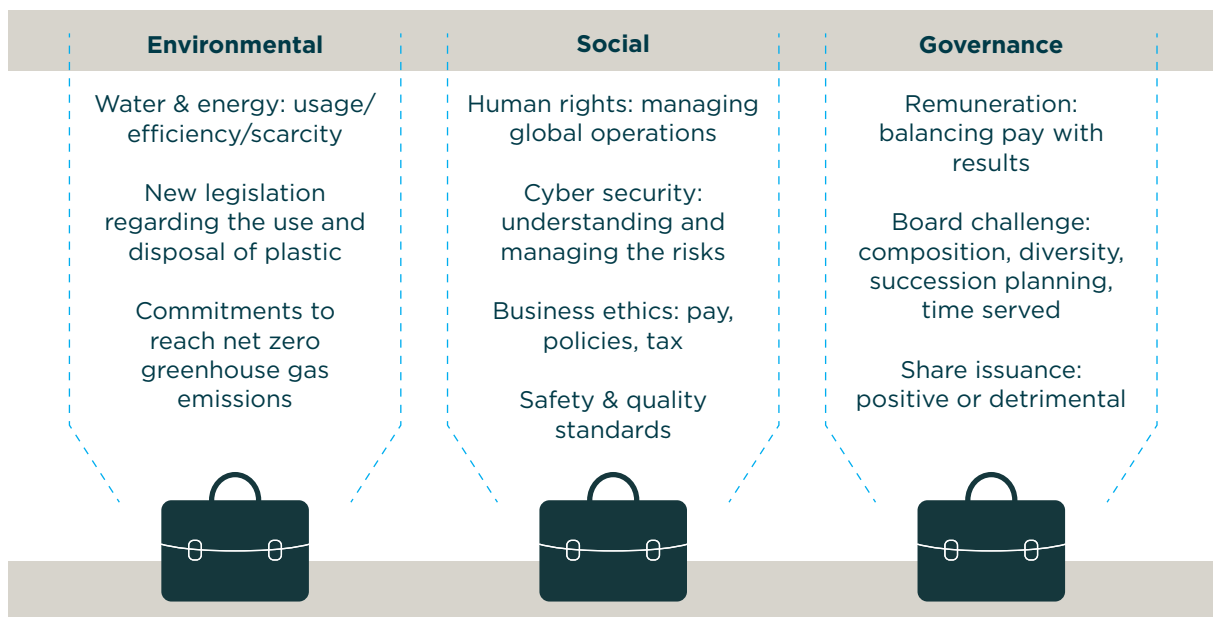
Environmental

Water & energy: usage/ efficiency/scarcity

New legislation regarding the use and disposal of plastic

Commitments to reach net zero greenhouse gas emissions

Social

Human rights: managing global operations

Cyber security: understanding and managing the risks

Business ethics: pay, policies, tax

Safety & quality standards

Governance

Remuneration: balancing pay with results

Board challenge: composition, diversity, succession planning, time served

Share issuance: positive or detrimental